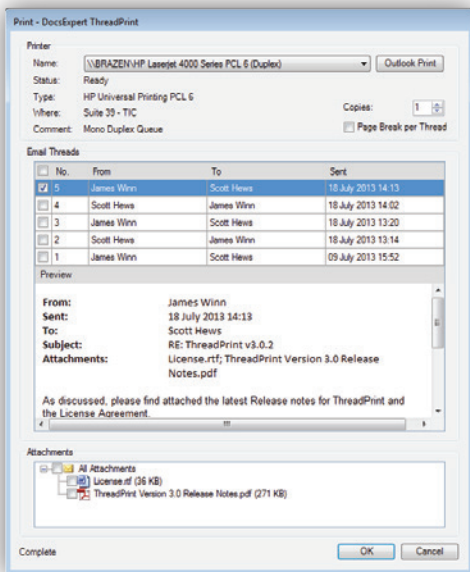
Print - DocsExpert ThreadPrint

Printer

Name: \\BRAZEN\HP LaserJet 4000 Series PCL 6 (Duplex)
Outlook Print

Status: Ready

Type: HP Universal Printing PCL 6

Where: Suite 39 - TIC

Comment: Mono Duplex Queue

Copies: 1

Page Break per Thread

Email Threads

| No. | From | To | Sent |
|---|---|---|---|
| 5 | James Winn | Scott Hews | 18 July 2013 14:13 |
| 4 | Scott Hews | James Winn | 18 July 2013 14:02 |
| 3 | James Winn | Scott Hews | 18 July 2013 13:20 |
| 2 | Scott Hews | James Winn | 18 July 2013 13:14 |
| 1 | James Winn | Scott Hews | 09 July 2013 15:52 |

Preview

From: James Winn
Sent: 18 July 2013 14:13
To: Scott Hews
Subject: RE: ThreadPrint v3.0.2
Attachments: License.rtf; ThreadPrint Version 3.0 Release Notes.pdf

As discussed, please find attached the latest Release notes for ThreadPrint and the License Agreement.

Attachments

All Attachments
License.rtf (36 KB)
ThreadPrint Version 3.0 Release Notes.pdf (271 KB)

Complete

OK Cancel